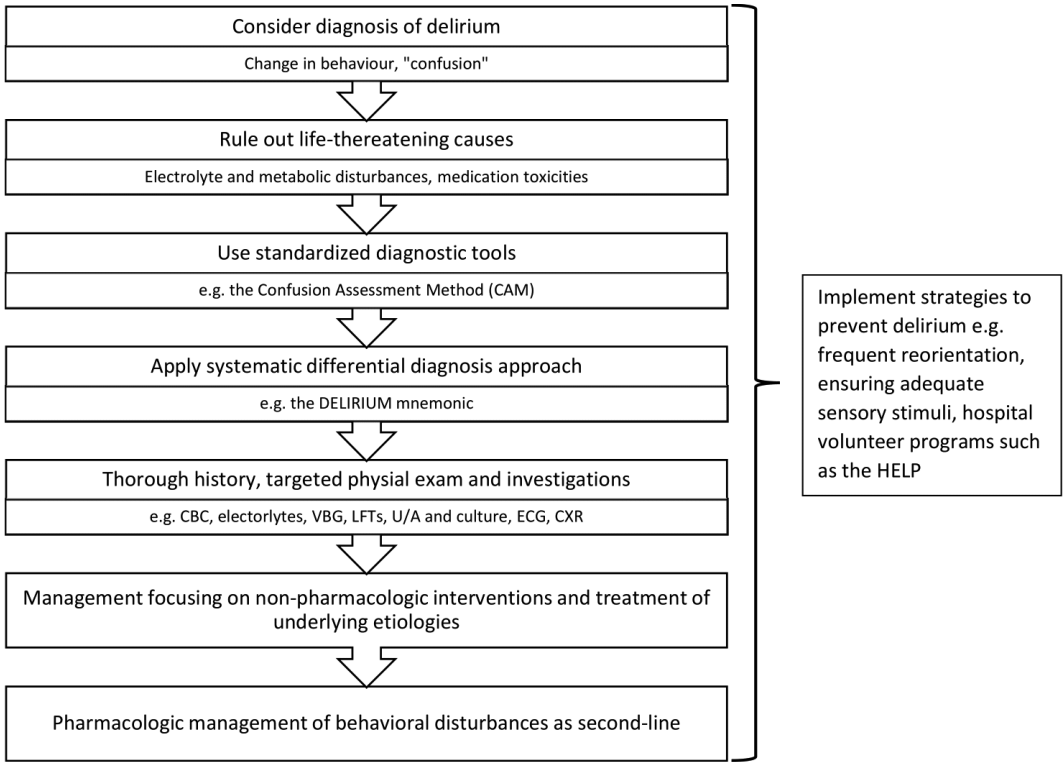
Consider diagnosis of delirium

Change in behaviour, "confusion"

Rule out life-thereatening causes

Electrolyte and metabolic disturbances, medication toxicities

Use standardized diagnostic tools

e.g. the Confusion Assessment Method (CAM)

Apply systematic differential diagnosis approach

e.g. the DELIRIUM mnemonic

Thorough history, targeted physial exam and investigations

e.g. CBC, electorlytes, VBG, LFTs, U/A and culture, ECG, CXR

Management focusing on non-pharmacologic interventions and treatment of underlying etiologies

Pharmacologic management of behavioral disturbances as second-line

Implement strategies to prevent delirium e.g. frequent reorientation, ensuring adequate sensory stimuli, hospital volunteer programs such as the HELP